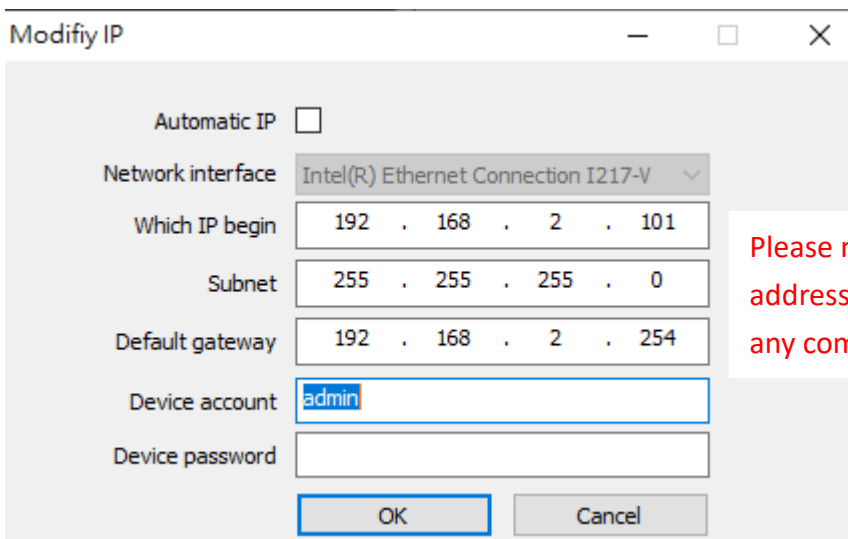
Modifiy IP

Automatic IP

Network interface Intel(R) Ethernet Connection I217-V

Which IP begin 192 . 168 . 2 . 101

Subnet 255 . 255 . 255 . 0

Default gateway 192 . 168 . 2 . 254

Device account admin

Device password

OK Cancel

Please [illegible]
address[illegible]
any com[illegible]